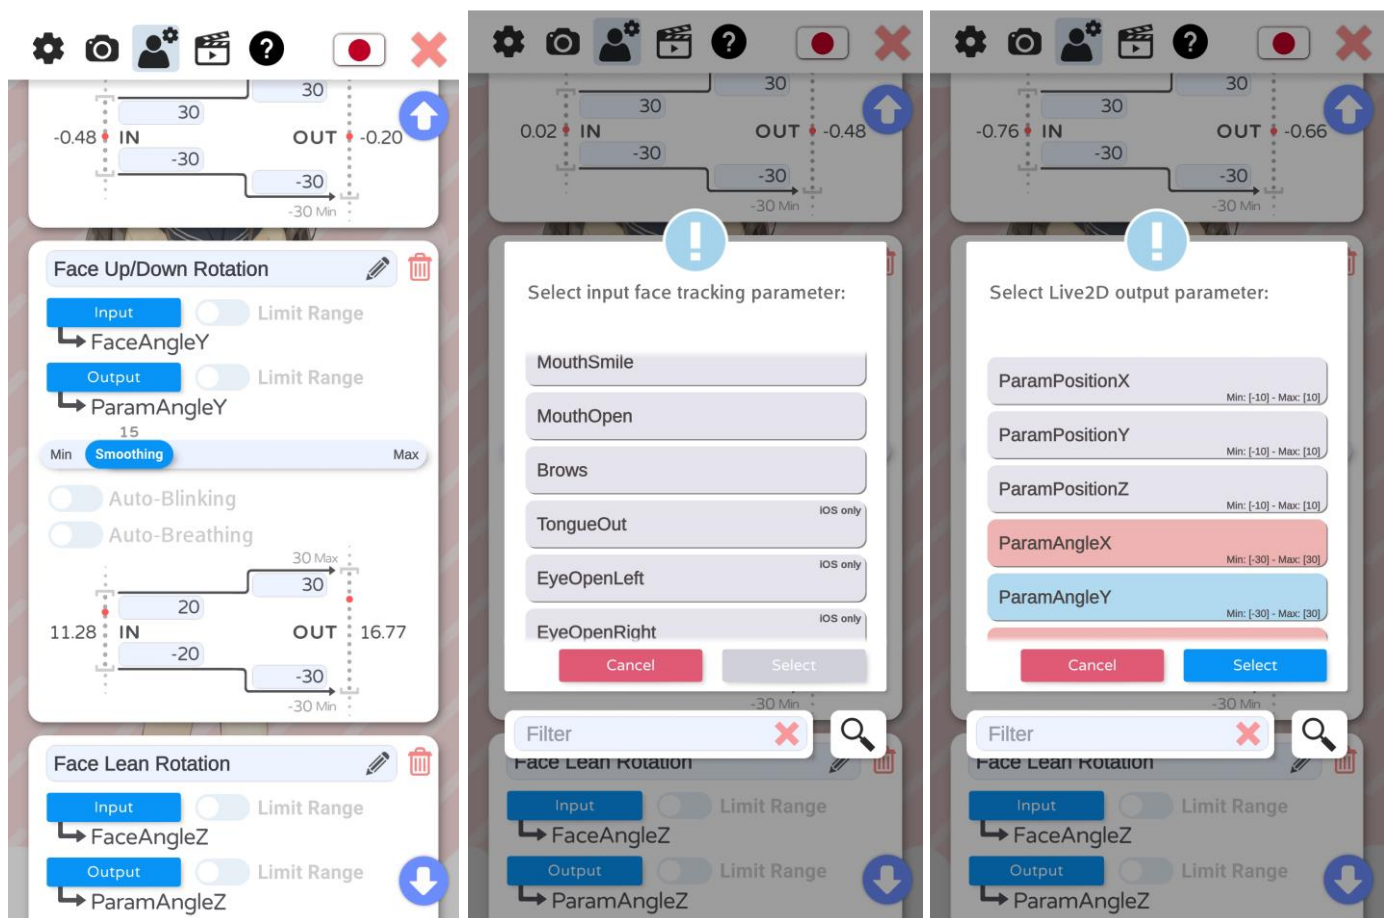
30
30
-0.48 IN
OUT -0.20
-30
-30
-30 Min

Face Up/Down Rotation
Input Limit Range
FaceAngleY
Output Limit Range
ParamAngleY
15
Min Smoothing Max
Auto-Blinking
Auto-Breathing
30 Max
30
20
11.28 IN
OUT 16.77
-20
-30
-30 Min

Face Lean Rotation
Input Limit Range
FaceAngleZ
Output Limit Range
ParamAngleZ

30
30
0.02 IN
OUT -0.48
-30
-30
-30 Min

Select input face tracking parameter:
MouthSmile
MouthOpen
Brows
TongueOut iOS only
EyeOpenLeft iOS only
EyeOpenRight iOS only
Cancel
Select
-30 Min
Filter
Face Lean Rotation
Input Limit Range
FaceAngleZ
Output Limit Range
ParamAngleZ

30
30
-0.76 IN
OUT -0.66
-30
-30
-30 Min

Select Live2D output parameter:
ParamPositionX Min: [-10] - Max: [10]
ParamPositionY Min: [-10] - Max: [10]
ParamPositionZ Min: [-10] - Max: [10]
ParamAngleX Min: [-30] - Max: [30]
ParamAngleY Min: [-30] - Max: [30]
Cancel
Select
-30 Min
Filter
Face Lean Rotation
Input Limit Range
FaceAngleZ
Output Limit Range
ParamAngleZ